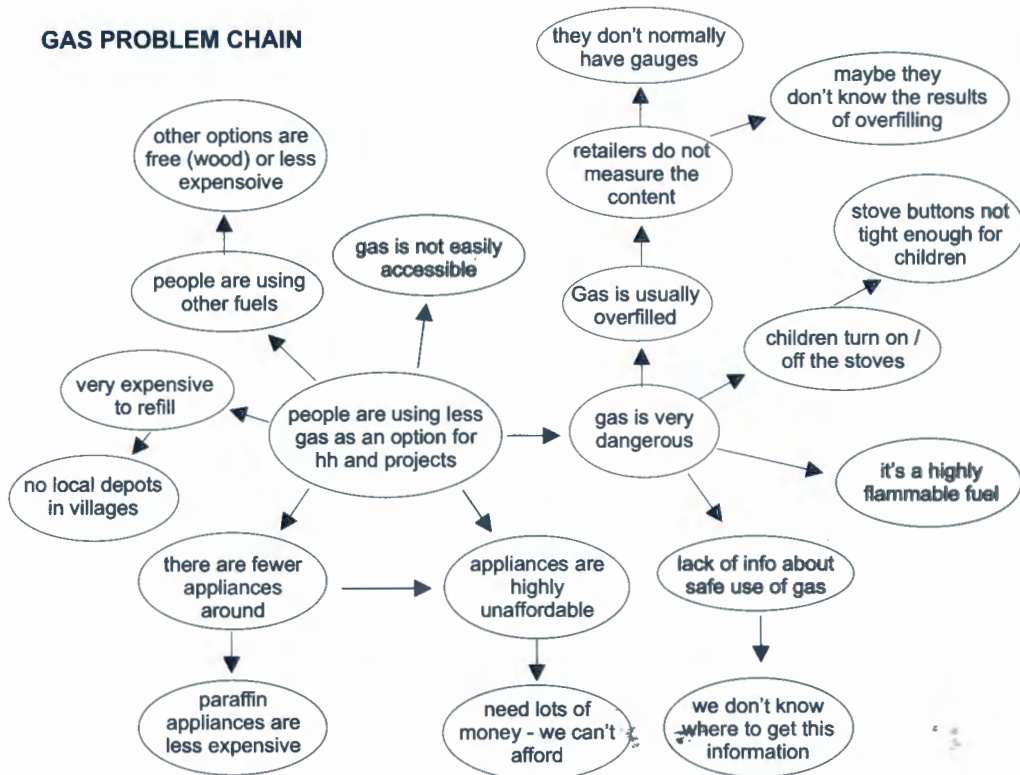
GAS PROBLEM CHAIN

they don't normally have gauges

maybe they don't know the results of overfilling

retailers do not measure the content

other options are free (wood) or less expensoive

stove buttons not tight enough for children

gas is not easily accessible

people are using other fuels

Gas is usually overfilled

children turn on / off the stoves

very expensive to refill

people are using less gas as an option for hh and projects

gas is very dangerous

no local depots in villages

it's a highly flammable fuel

there are fewer appliances around

appliances are highly unaffordable

lack of info about safe use of gas

paraffin appliances are less expensive

need lots of money - we can't afford

we don't know where to get this information